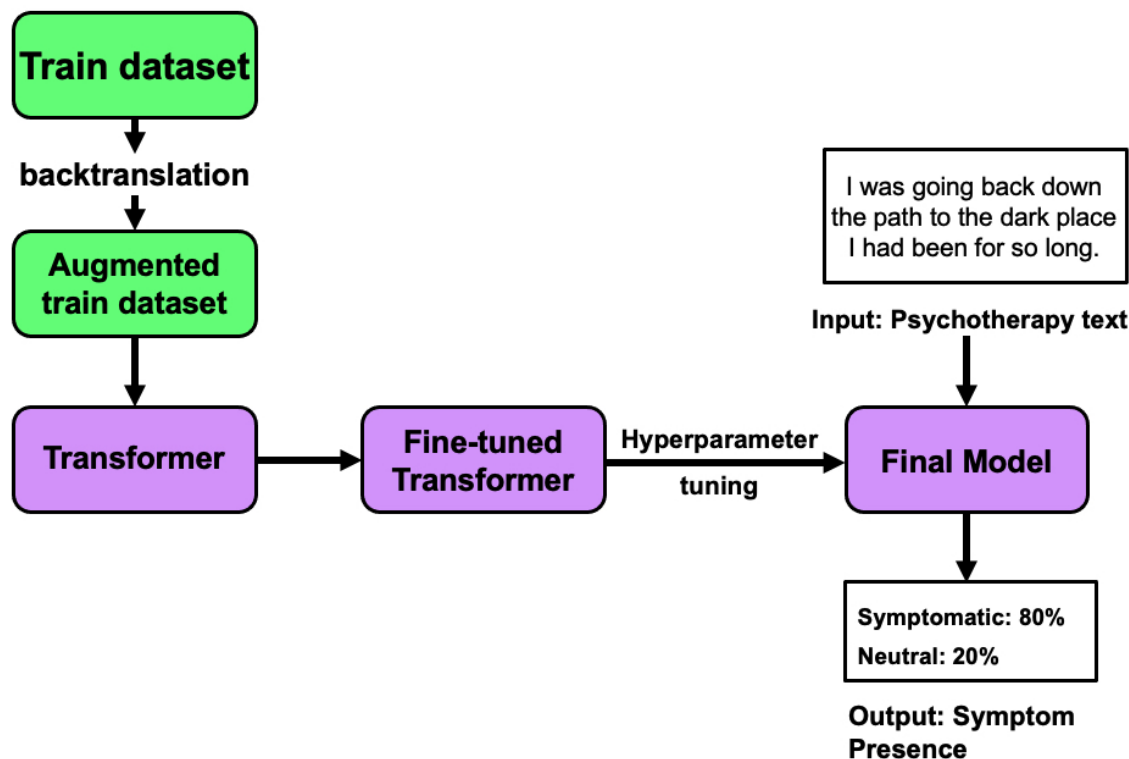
Train dataset

backtranslation

Augmented train dataset

Transformer

Fine-tuned Transformer

Hyperparameter tuning

I was going back down the path to the dark place I had been for so long.

Input: Psychotherapy text

Final Model

Symptomatic: 80%
Neutral: 20%

Output: Symptom Presence